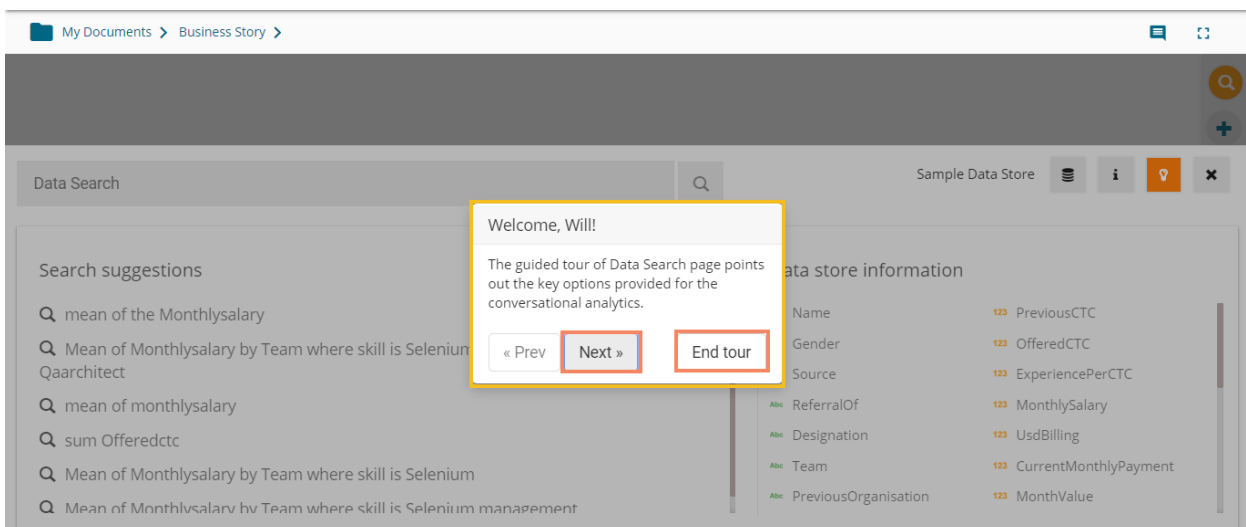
My Documents > Business Story >

Data Search

Sample Data Store

Welcome, Will!

The guided tour of Data Search page points out the key options provided for the conversational analytics.

« Prev Next » End tour

Search suggestions

mean of the Monthlysalary

Mean of Monthlysalary by Team where skill is Selenium Qaarchitect

mean of monthlysalary

sum Offeredctc

Mean of Monthlysalary by Team where skill is Selenium

Mean of Monthlysalary by Team where skill is Selenium management

ata store information

Name

Gender

Source

Abc ReferralOf

Abc Designation

Abc Team

Abc PreviousOrganisation

123 PreviousCTC

123 OfferedCTC

123 ExperiencePerCTC

123 MonthlySalary

123 UsdBilling

123 CurrentMonthlyPayment

123 MonthValue